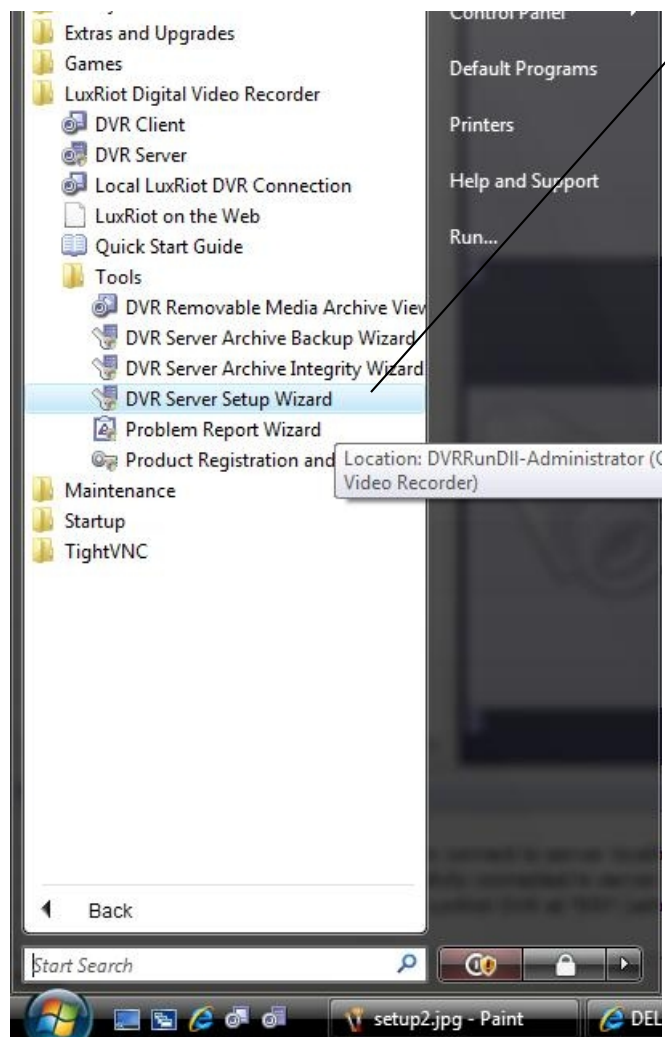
Extras and Upgrades
Games
LuxRiot Digital Video Recorder
DVR Client
DVR Server
Local LuxRiot DVR Connection
LuxRiot on the Web
Quick Start Guide
Tools
DVR Removable Media Archive View
DVR Server Archive Backup Wizard
DVR Server Archive Integrity Wizard
DVR Server Setup Wizard
Problem Report Wizard
Product Registration and
Location: DVRRunDII-Administrator (C
Video Recorder)
Maintenance
Startup
TightVNC
Back
Start Search

Control Panel
Default Programs
Printers
Help and Support
Run...

setup2.jpg - Paint
DEL